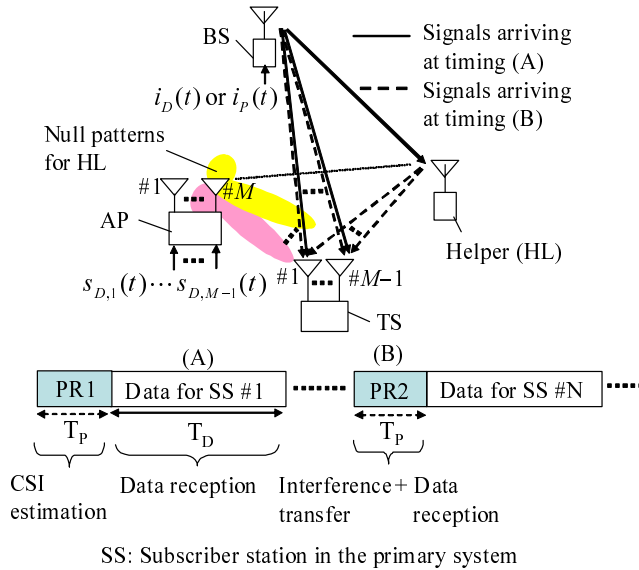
BS

Signals arriving at timing (A)

Signals arriving at timing (B)

$i_D(t)$ or $i_P(t)$

Null patterns for HL

#1 #$M$

AP

Helper (HL)

$s_{D,1}(t) \cdots s_{D,M-1}(t)$

#1 #$M$−1

TS

(A)

(B)

PR1 Data for SS #1

PR2 Data for SS #N

$T_P$ $T_D$ $T_P$

CSI estimation

Data reception

Interference + Data transfer reception

SS: Subscriber station in the primary system